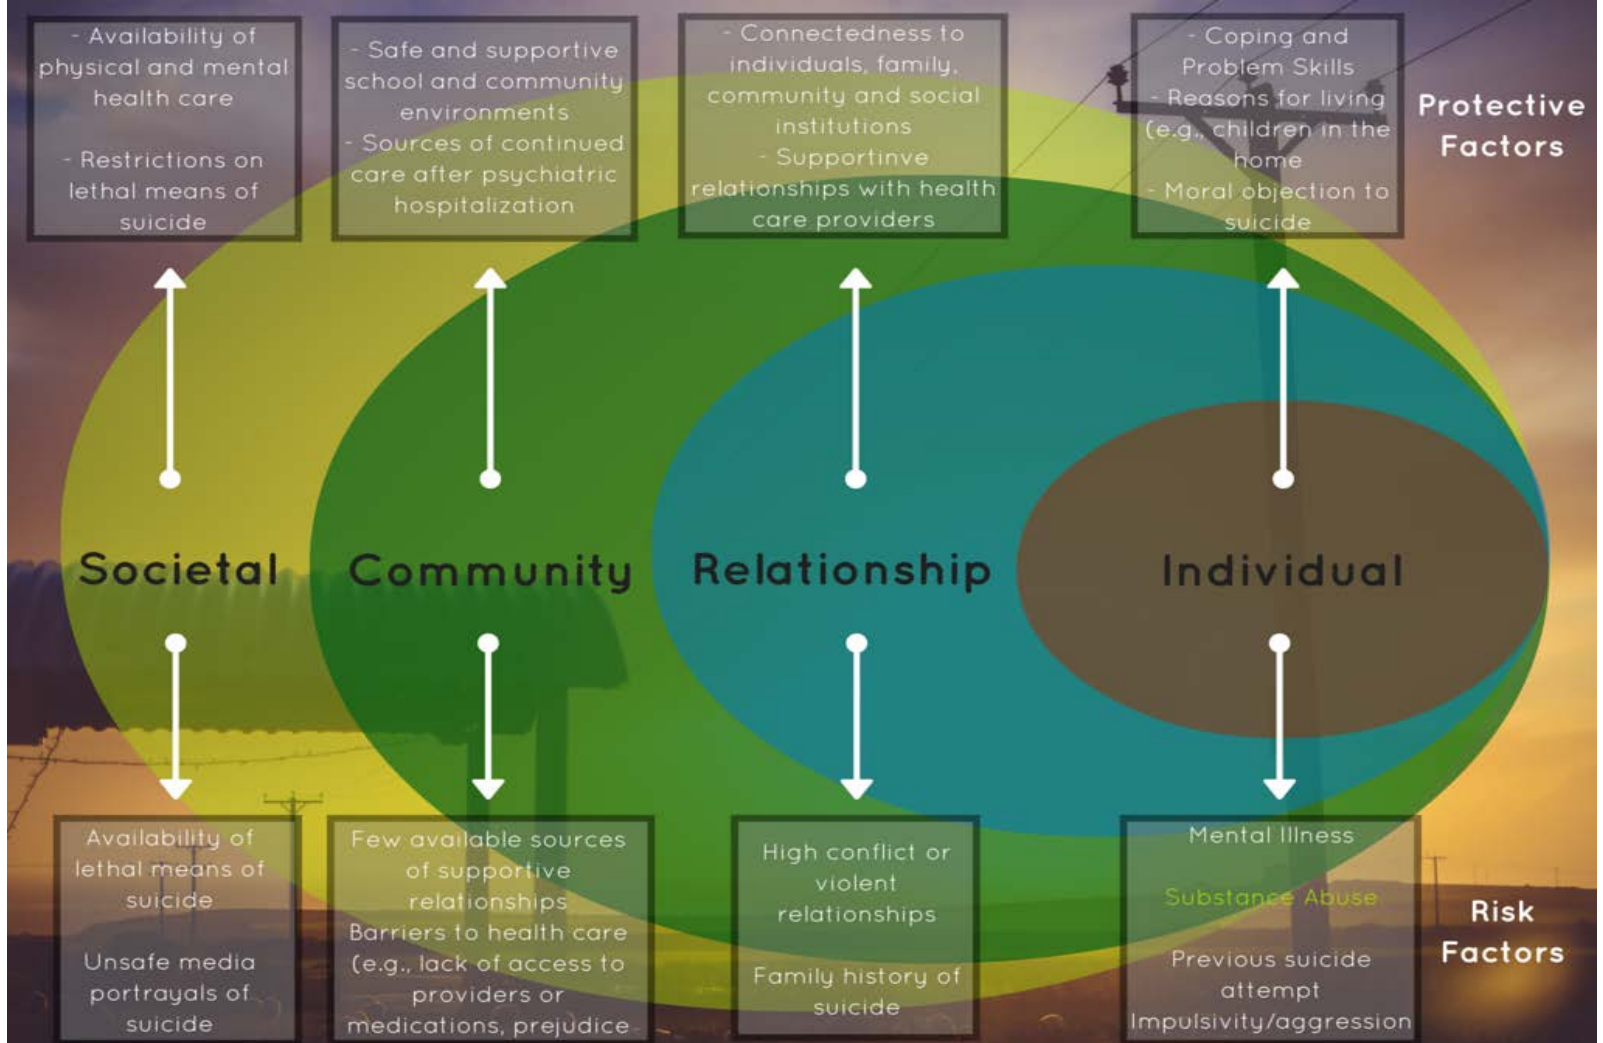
- Availability of physical and mental health care

- Restrictions on lethal means of suicide

- Safe and supportive school and community environments
- Sources of continued care after psychiatric hospitalization

- Connectedness to individuals, family, community and social institutions
- Supportinve relationships with health care providers

- Coping and Problem Skills
- Reasons for living (e.g., children in the home
- Moral objection to suicide

Protective Factors

Societal

Community

Relationship

Individual

Availability of lethal means of suicide

Unsafe media portrayals of suicide

Few available sources of supportive relationships
Barriers to health care (e.g., lack of access to providers or medications, prejudice

High conflict or violent relationships

Family history of suicide

Mental Illness

Substance Abuse

Previous suicide attempt
Impulsivity/aggression

Risk Factors